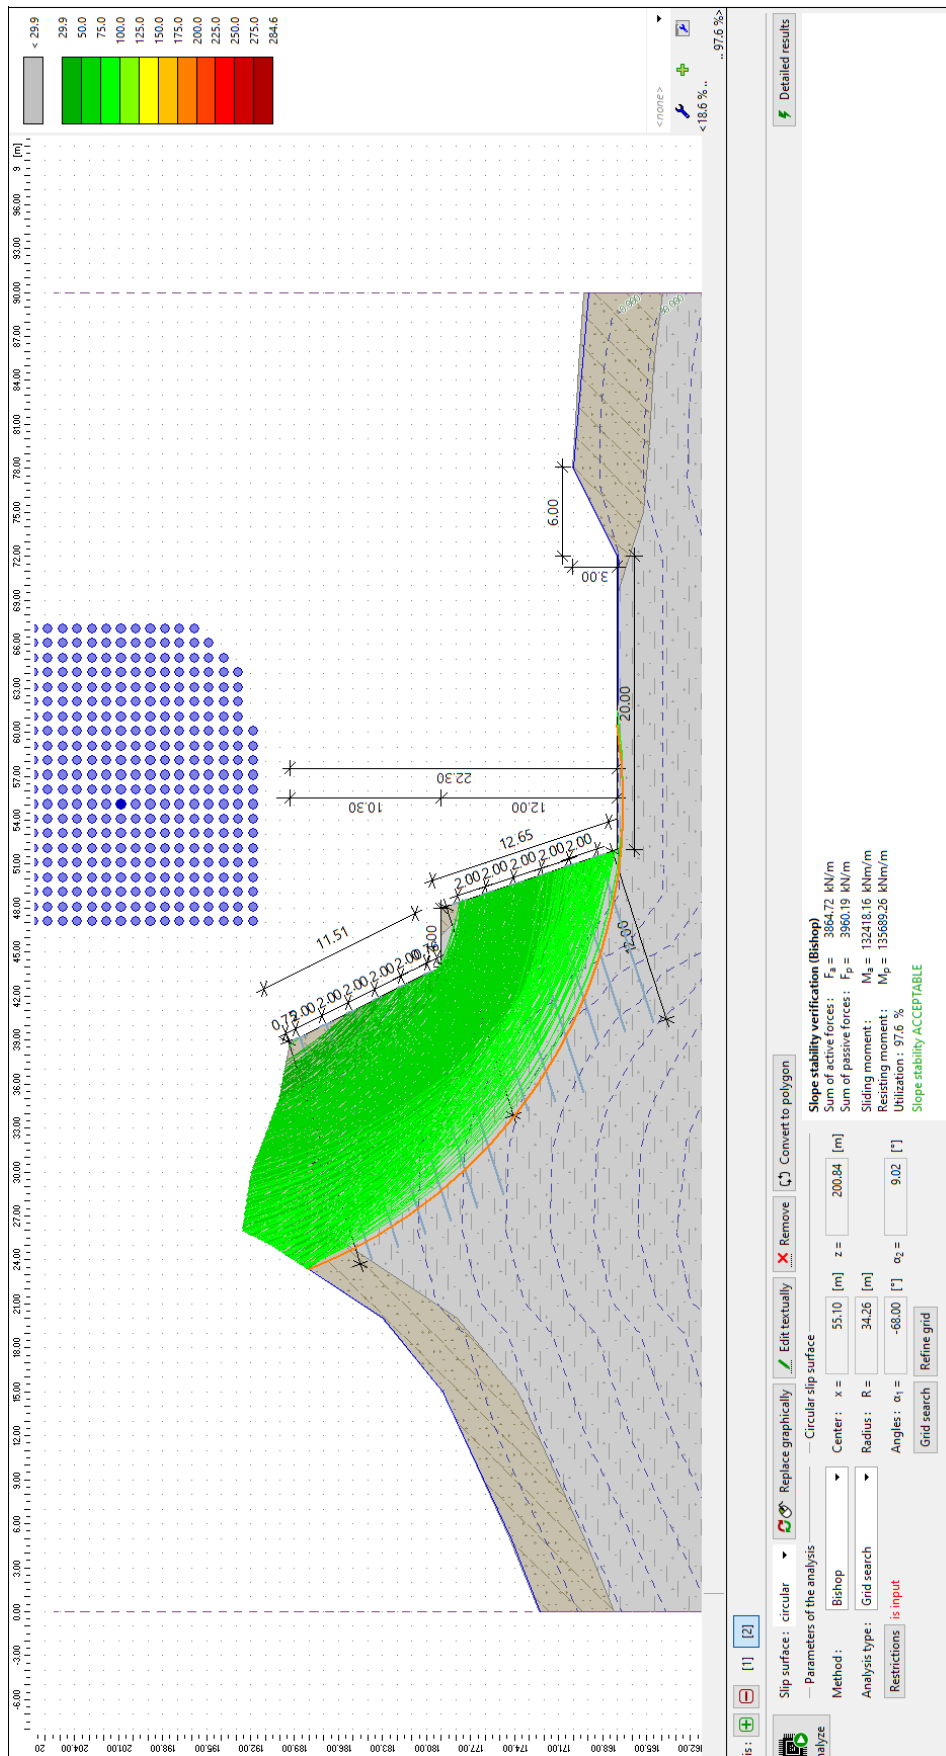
< 29.9
29.9
50.0
75.0
100.0
125.0
150.0
175.0
200.0
225.0
250.0
275.0
284.6

< 18.6 % .. 97.6 %>
<none>

Detailed results

[m]
-6.00 -3.00 0.00 3.00 6.00 9.00 12.00 15.00 18.00 21.00 24.00 27.00 30.00 33.00 36.00 39.00 42.00 45.00 48.00 51.00 54.00 57.00 60.00 63.00 66.00 69.00 72.00 75.00 78.00 81.00 84.00 87.00 90.00 93.00 96.00 9

162.00 165.00 168.00 171.00 174.00 177.00 180.00 183.00 186.00 189.00 192.00 195.00 198.00 201.00 204.00 20

6.00
3.00
20.00
22.30
10.30
12.00
12.65
2.00 2.00 2.00 2.00 2.00
11.51
0.75 2.00 2.00 2.00 2.00 2.00
1.00
1.50
12.00

is : [1] [2]
Slip surface : circular
Replace graphically
Edit textually
Remove
Convert to polygon
Parameters of the analysis
Method : Bishop
Analysis type : Grid search
Restrictions is input
Circular slip surface
Center : x = 55.10 [m] z = 200.84 [m]
Radius : R = 34.26 [m]
Angles : $\alpha_1$ = -68.00 [°] $\alpha_2$ = 9.02 [°]
Grid search
Refine grid
alyze

Slope stability verification (Bishop)
Sum of active forces : $F_a$ = 3864.72 kN/m
Sum of passive forces : $F_p$ = 3960.19 kN/m
Sliding moment : $M_a$ = 132418.16 kNm/m
Resisting moment : $M_p$ = 135689.26 kNm/m
Utilization : 97.6 %
Slope stability ACCEPTABLE